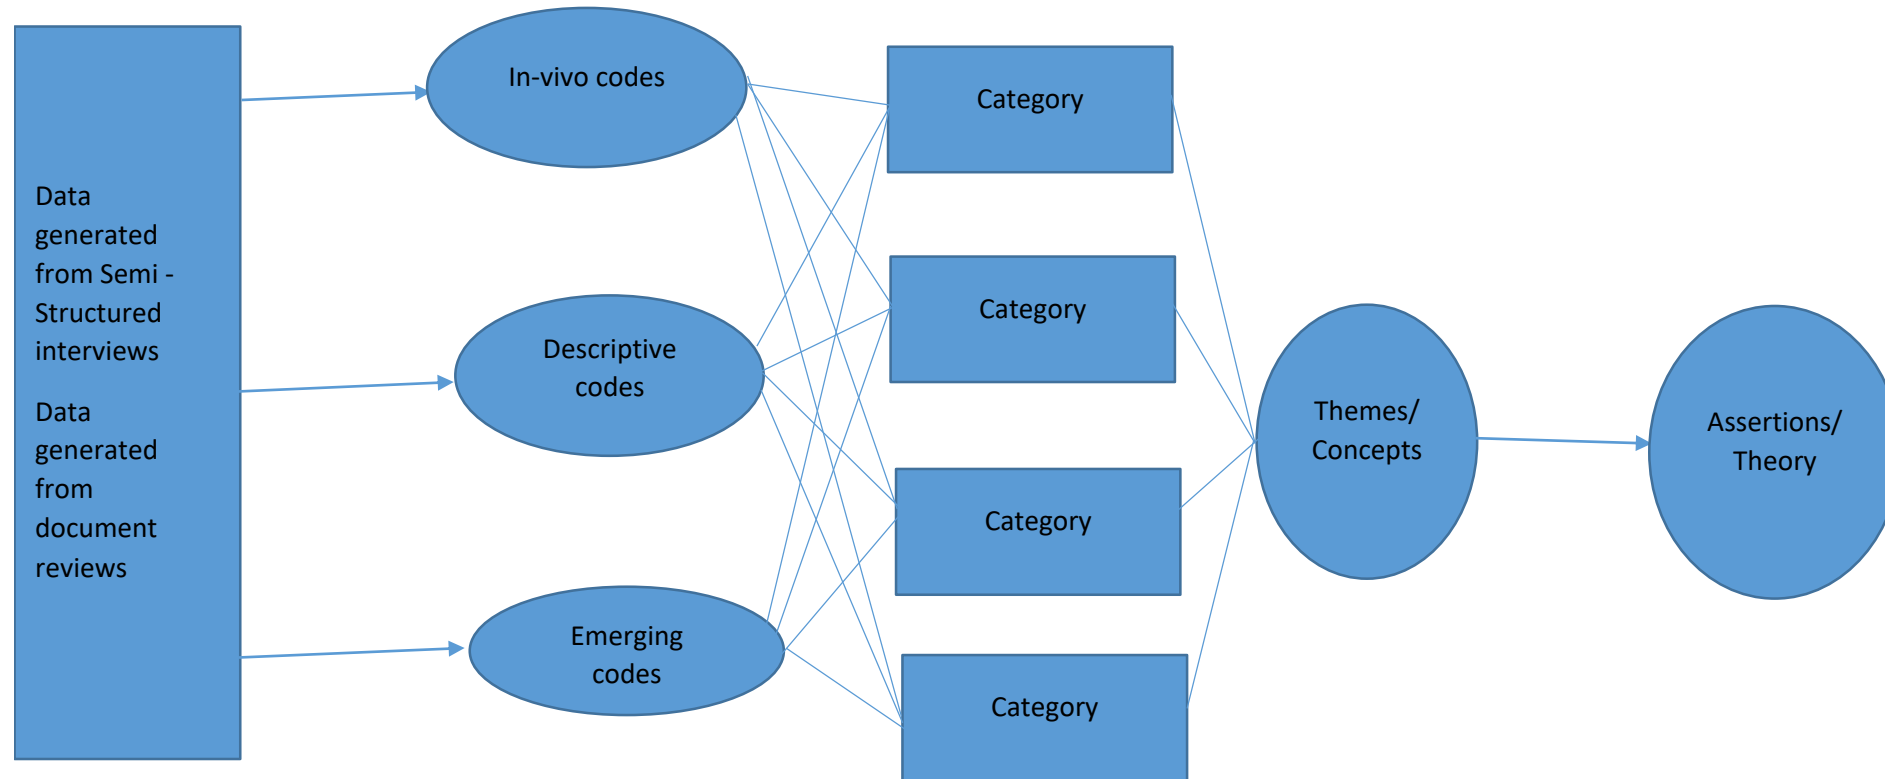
Data generated from Semi - Structured interviews

Data generated from document reviews

In-vivo codes

Descriptive codes

Emerging codes

Category

Category

Category

Category

Themes/ Concepts

Assertions/ Theory